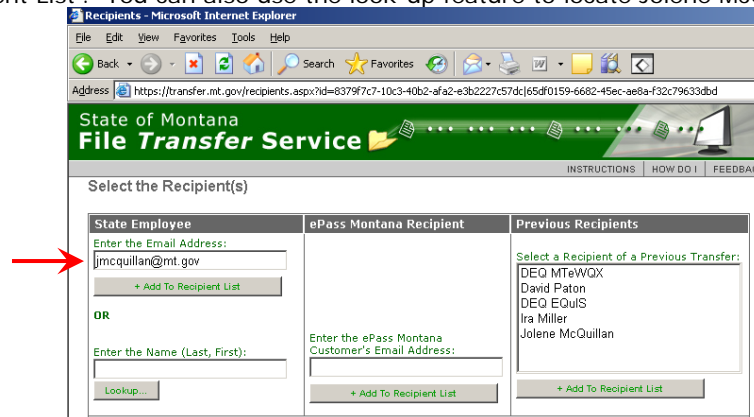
ent List". You can also use the look-up feature to locate Jolene Mc

Recipients - Microsoft Internet Explorer

File Edit View Favorites Tools Help

Back Search Favorites

Address https://transfer.mt.gov/recipients.aspx?id=8379f7c7-10c3-40b2-afa2-e3b2227c57dc|65df0159-6682-45ec-ae8a-f32c79633dbd

State of Montana
File Transfer Service

INSTRUCTIONS | HOW DO I | FEEDBA

Select the Recipient(s)

| State Employee | ePass Montana Recipient | Previous Recipients |
|---|---|---|
| Enter the Email Address: jmcquillan@mt.gov + Add To Recipient List OR Enter the Name (Last, First): Lookup... | Enter the ePass Montana Customer's Email Address: + Add To Recipient List | Select a Recipient of a Previous Transfer: DEQ MTeWQX David Paton DEQ EQuIS Ira Miller Jolene McQuillan + Add To Recipient List |